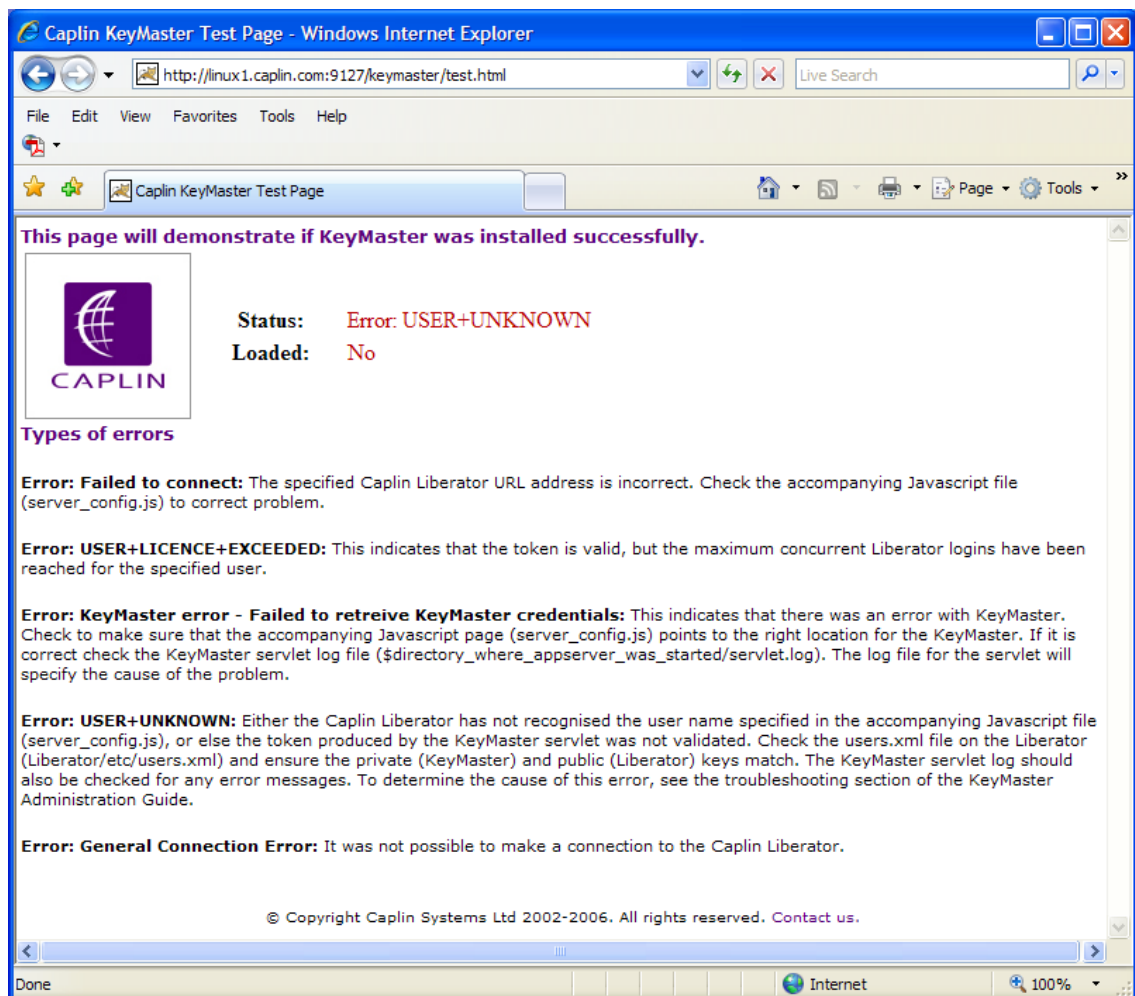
Caplin KeyMaster Test Page - Windows Internet Explorer

http://linux1.caplin.com:9127/keymaster/test.html

Live Search

File Edit View Favorites Tools Help

Caplin KeyMaster Test Page

Page Tools

This page will demonstrate if KeyMaster was installed successfully.

CAPLIN

| Status: | Error: USER+UNKNOWN |
|---|---|
| Loaded: | No |

Types of errors

Error: Failed to connect: The specified Caplin Liberator URL address is incorrect. Check the accompanying Javascript file (server_config.js) to correct problem.

Error: USER+LICENCE+EXCEEDED: This indicates that the token is valid, but the maximum concurrent Liberator logins have been reached for the specified user.

Error: KeyMaster error - Failed to retreive KeyMaster credentials: This indicates that there was an error with KeyMaster. Check to make sure that the accompanying Javascript page (server_config.js) points to the right location for the KeyMaster. If it is correct check the KeyMaster servlet log file ($directory_where_appserver_was_started/servlet.log). The log file for the servlet will specify the cause of the problem.

Error: USER+UNKNOWN: Either the Caplin Liberator has not recognised the user name specified in the accompanying Javascript file (server_config.js), or else the token produced by the KeyMaster servlet was not validated. Check the users.xml file on the Liberator (Liberator/etc/users.xml) and ensure the private (KeyMaster) and public (Liberator) keys match. The KeyMaster servlet log should also be checked for any error messages. To determine the cause of this error, see the troubleshooting section of the KeyMaster Administration Guide.

Error: General Connection Error: It was not possible to make a connection to the Caplin Liberator.

© Copyright Caplin Systems Ltd 2002-2006. All rights reserved. Contact us.

Done

Internet

100%